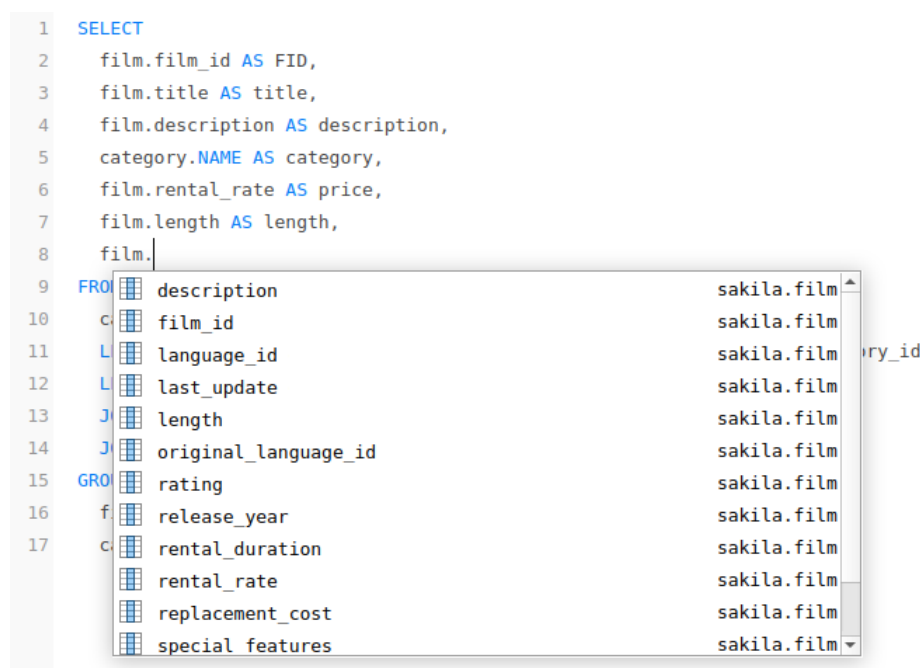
1 SELECT
2 film.film_id AS FID,
3 film.title AS title,
4 film.description AS description,
5 category.NAME AS category,
6 film.rental_rate AS price,
7 film.length AS length,
8 film.
9 FRO
10 c
11 L ory_id
12 L
13 J
14 J
15 GRO
16 f
17 c

| | |
|---|---|
| description | sakila.film |
| film_id | sakila.film |
| language_id | sakila.film |
| last_update | sakila.film |
| length | sakila.film |
| original_language_id | sakila.film |
| rating | sakila.film |
| release_year | sakila.film |
| rental_duration | sakila.film |
| rental_rate | sakila.film |
| replacement_cost | sakila.film |
| special_features | sakila.film |